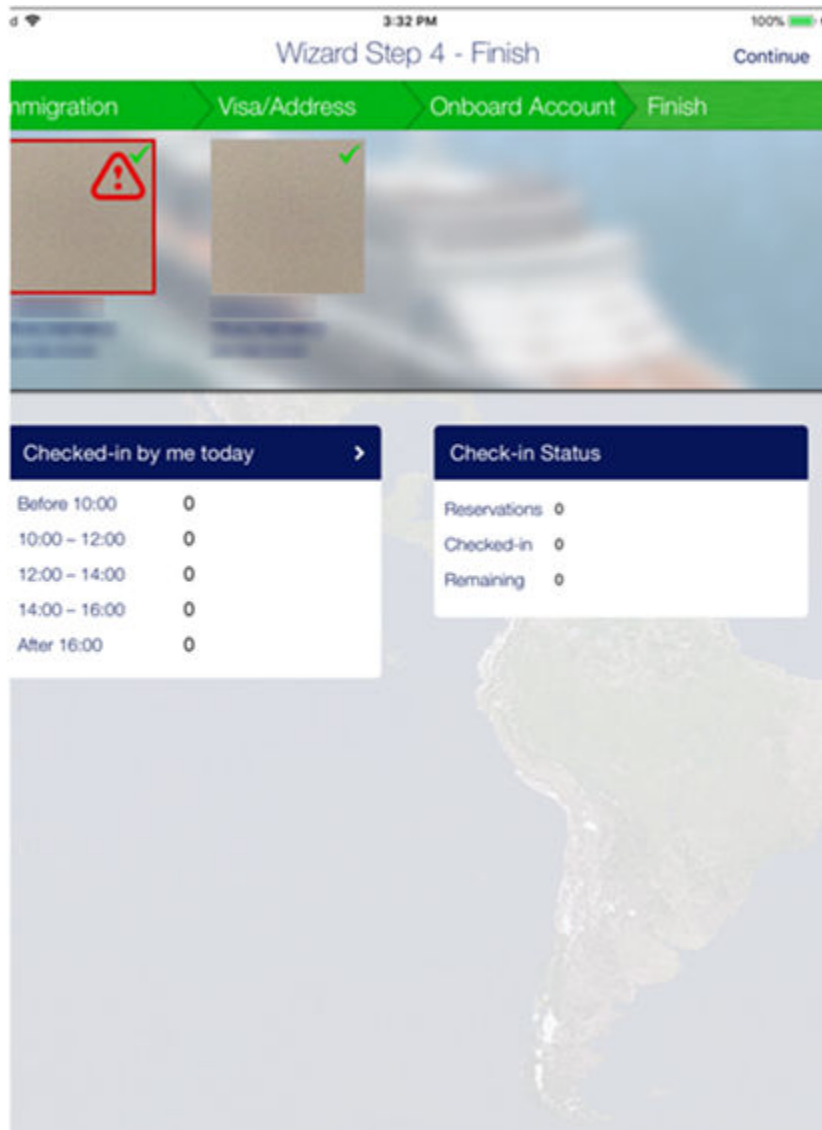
3:32 PM

100%

Wizard Step 4 - Finish

Continue

nmigration

Visa/Address

Onboard Account

Finish

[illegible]

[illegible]

Checked-in by me today

| Before 10:00 | 0 |
|---|---|
| 10:00 – 12:00 | 0 |
| 12:00 – 14:00 | 0 |
| 14:00 – 16:00 | 0 |
| After 16:00 | 0 |

Check-in Status

| Reservations | 0 |
|---|---|
| Checked-in | 0 |
| Remaining | 0 |